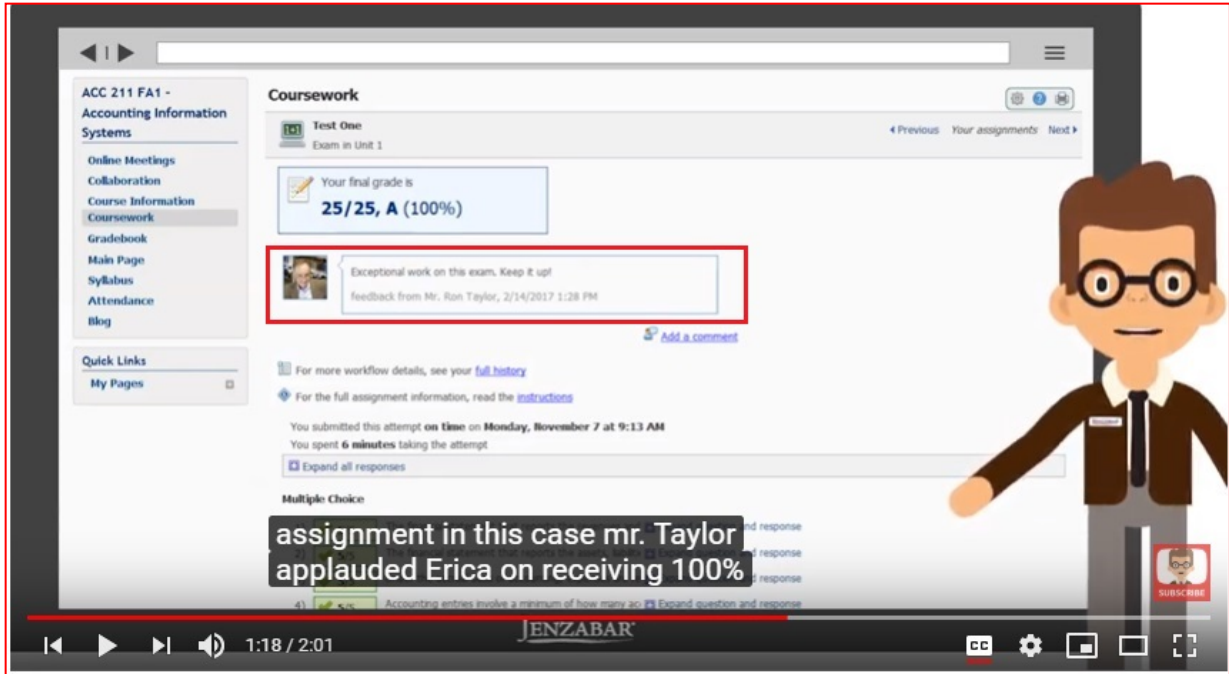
ACC 211 FA1 - Accounting Information Systems

Online Meetings
Collaboration
Course Information
Coursework
Gradebook
Main Page
Syllabus
Attendance
Blog

Quick Links
My Pages

Coursework

Test One
Exam in Unit 1

◂Previous Your assignments Next▸

Your final grade is
25/25, A (100%)

Exceptional work on this exam. Keep it up!
feedback from Mr. Ron Taylor, 2/14/2017 1:28 PM

Add a comment

For more workflow details, see your full history

For the full assignment information, read the instructions

You submitted this attempt on time on Monday, November 7 at 9:13 AM
You spent 6 minutes taking the attempt

Expand all responses

Multiple Choice

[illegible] and response
2) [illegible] The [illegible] statement that reports the assets, liabilit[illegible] Expand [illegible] and response
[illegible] and response
4) 5/5 Accounting entries involve a minimum of how many ac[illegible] Expand question and response

assignment in this case mr. Taylor applauded Erica on receiving 100%

SUBSCRIBE

JENZABAR

1:18 / 2:01

CC